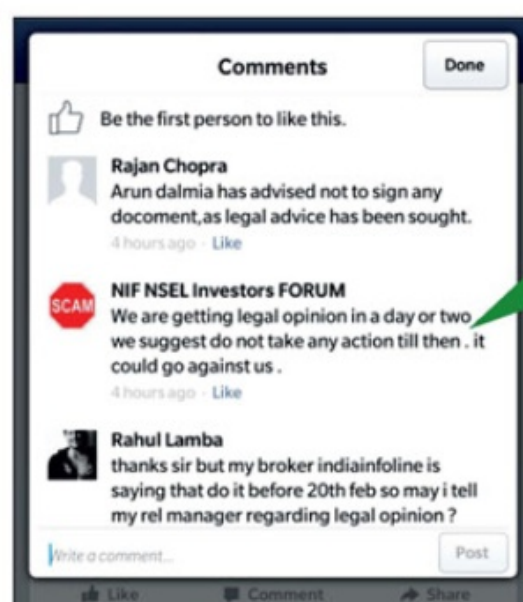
Comments

Done

Be the first person to like this.

Rajan Chopra
Arun dalmia has advised not to sign any docoment,as legal advice has been sought.
4 hours ago · Like

SCAM

NIF NSEL Investors FORUM
We are getting legal opinion in a day or two we suggest do not take any action till then . it could go against us .
4 hours ago · Like

Rahul Lamba
thanks sir but my broker indiainfoline is saying that do it before 20th feb so may i tell my rel manager regarding legal opinion ?

Write a comment...

Post

Like Comment Share